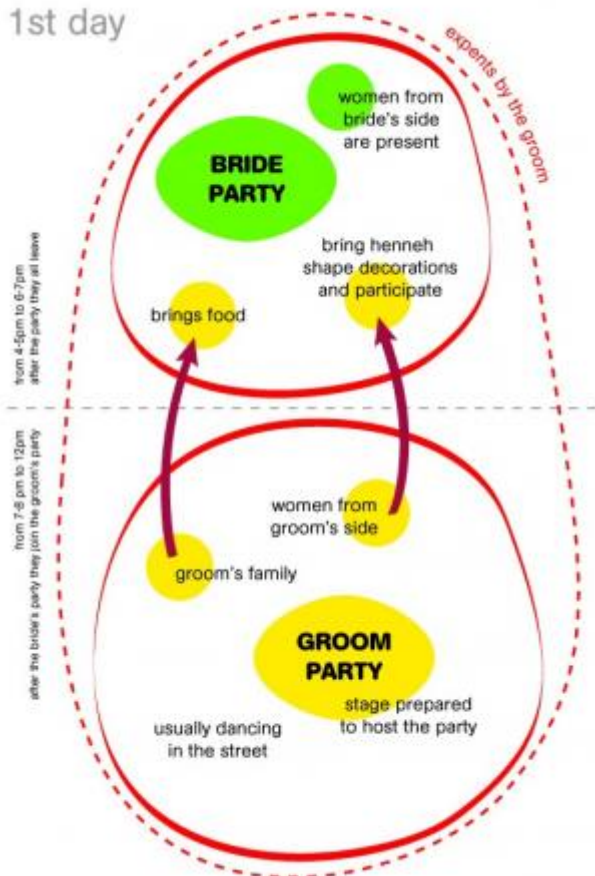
1st day

expents by the groom

women from bride's side are present

BRIDE PARTY

bring henneh shape decorations and participate

brings food

from 4-5pm to 6-7pm after the party they all leave

from 7-8 pm to 12pm after the bride's party they join the groom's party

women from groom's side

groom's family

GROOM PARTY

stage prepared to host the party

usually dancing in the street